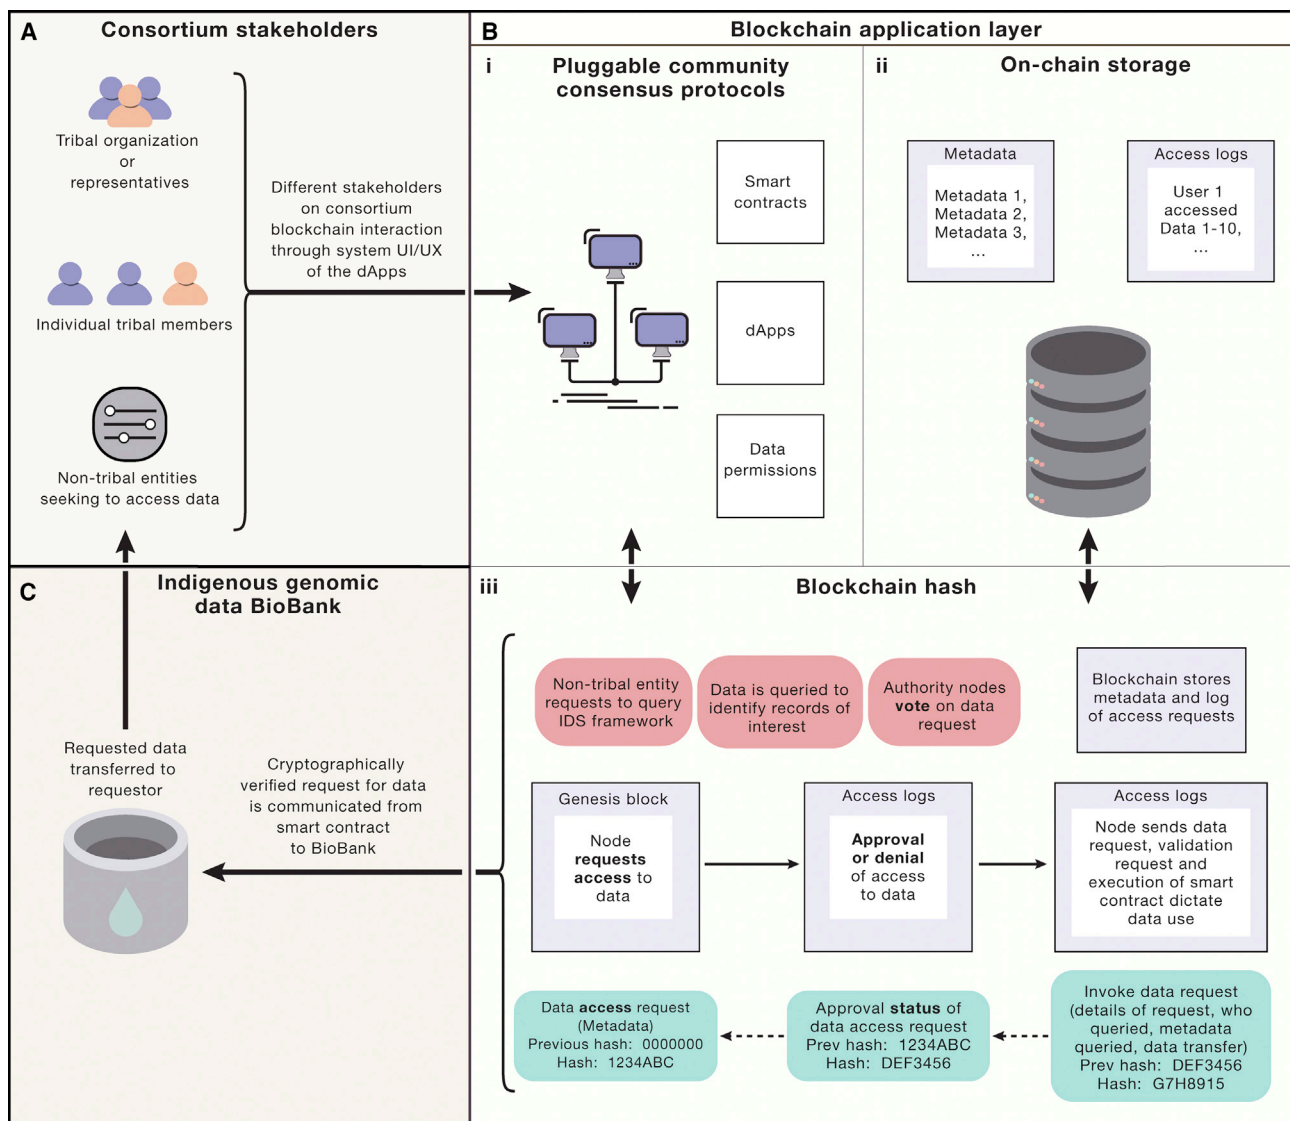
A Consortium stakeholders

Tribal organization or representatives

Individual tribal members

Non-tribal entities seeking to access data

Different stakeholders on consortium blockchain interaction through system UI/UX of the dApps

B Blockchain application layer

i Pluggable community consensus protocols

Smart contracts

dApps

Data permissions

ii On-chain storage

Metadata
Metadata 1,
Metadata 2,
Metadata 3,
...

Access logs
User 1 accessed Data 1-10,
...

C Indigenous genomic data BioBank

Requested data transferred to requestor

Cryptographically verified request for data is communicated from smart contract to BioBank

iii Blockchain hash

Non-tribal entity requests to query IDS framework

Data is queried to identify records of interest

Authority nodes **vote** on data request

Blockchain stores metadata and log of access requests

Genesis block
Node **requests access** to data

Access logs
**Approval or denial** of access to data

Access logs
Node sends data request, validation request and execution of smart contract dictate data use

Data **access** request (Metadata)
Previous hash: 0000000
Hash: 1234ABC

Approval **status** of data access request
Prev hash: 1234ABC
Hash: DEF3456

Invoke data request (details of request, who queried, metadata queried, data transfer)
Prev hash: DEF3456
Hash: G7H8915